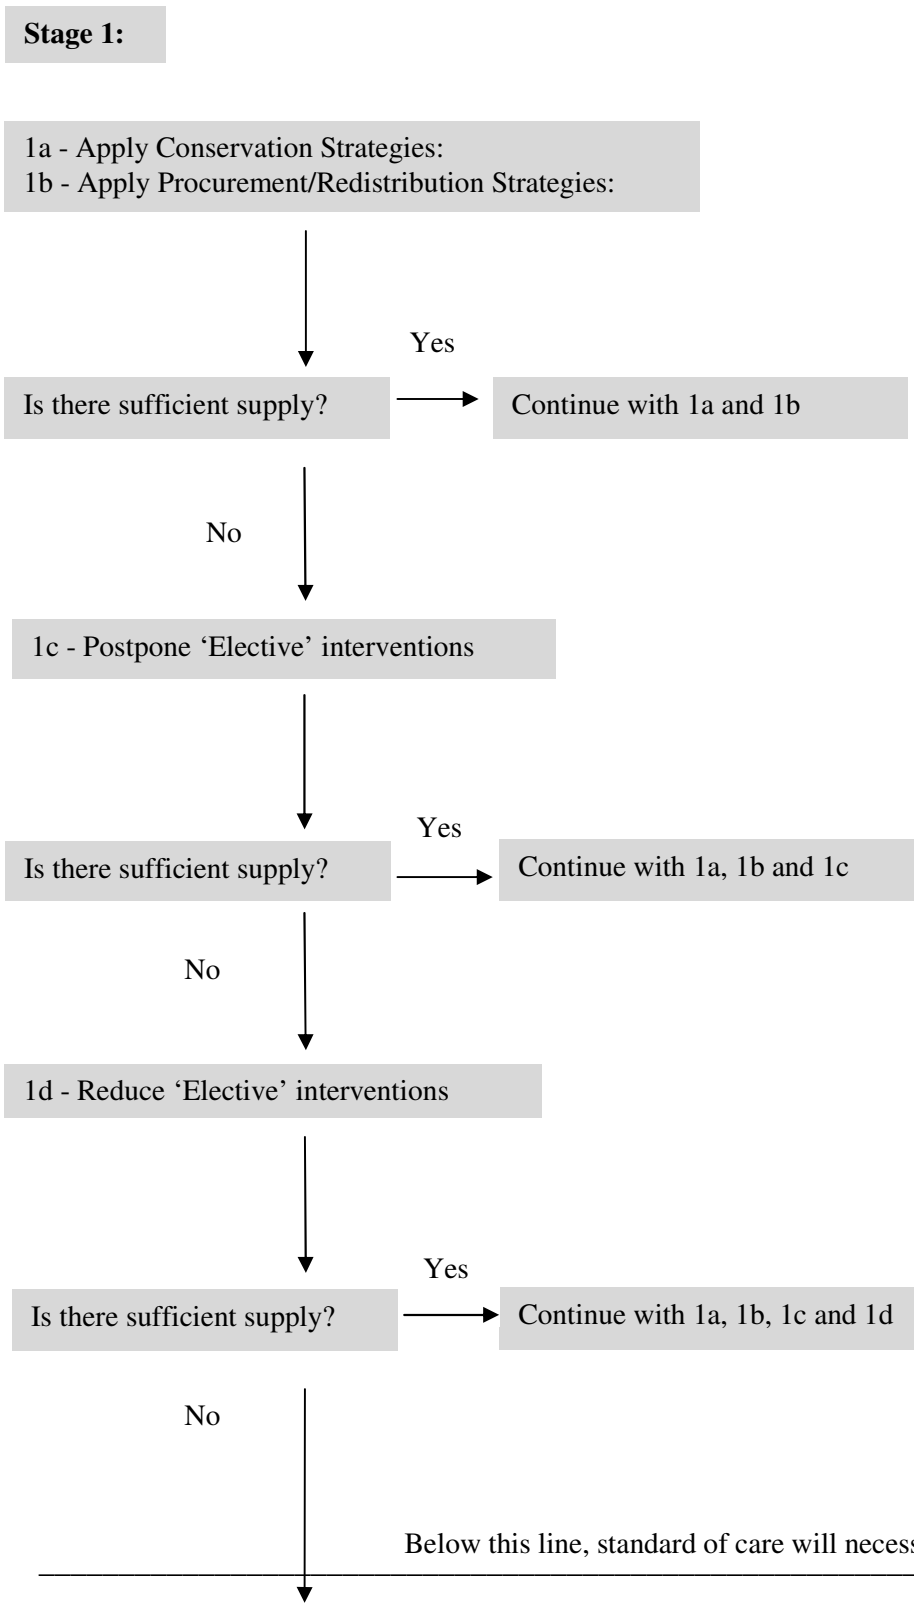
Stage 1:

1a - Apply Conservation Strategies:
1b - Apply Procurement/Redistribution Strategies:

Yes

Is there sufficient supply?

Continue with 1a and 1b

No

1c - Postpone 'Elective' interventions

Yes

Is there sufficient supply?

Continue with 1a, 1b and 1c

No

1d - Reduce 'Elective' interventions

Yes

Is there sufficient supply?

Continue with 1a, 1b, 1c and 1d

No

Below this line, standard of care will necess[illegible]